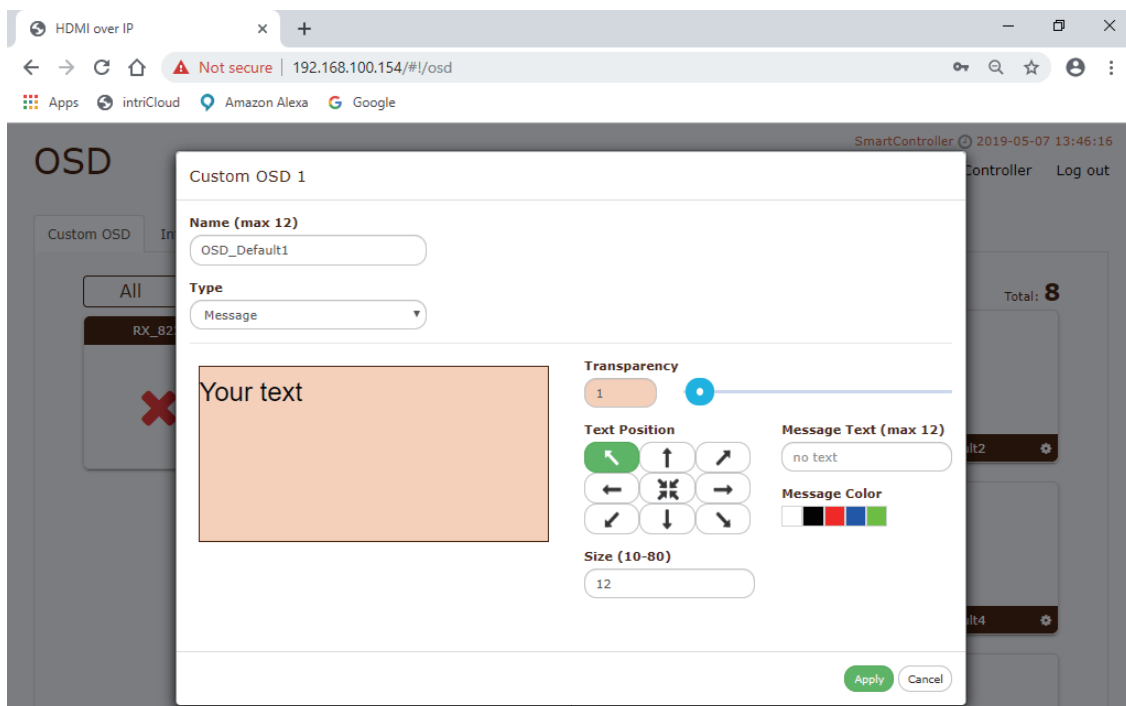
HDMI over IP ×
+
Not secure | 192.168.100.154/#!/osd
Apps intriCloud Amazon Alexa Google

OSD
SmartController 2019-05-07 13:46:16
Controller Log out
Custom OSD In
All
RX_82
Total: 8
lt2
lt4

Custom OSD 1

Name (max 12)
OSD_Default1

Type
Message

Your text

Transparency
1

Text Position

Message Text (max 12)
no text

Message Color

Size (10-80)
12

Apply Cancel